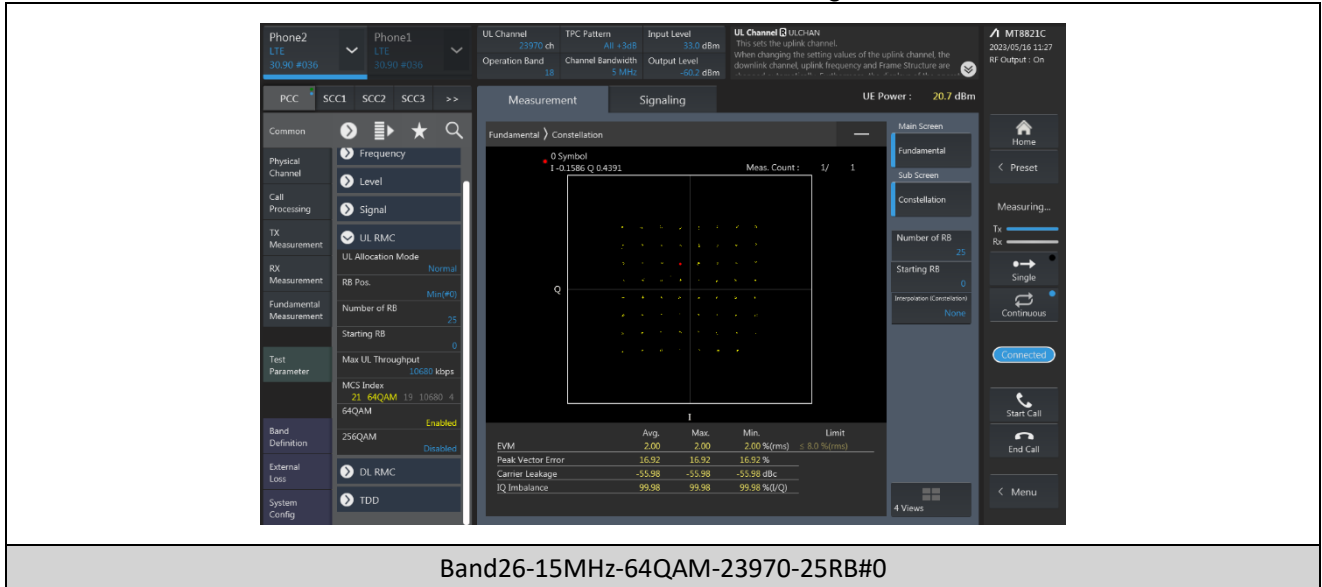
Phone2
LTE
30.90 #036

Phone1
LTE
30.90 #036

UL Channel 23970 ch
TPC Pattern All +3dB
Input Level 33.0 dBm
Operation Band 18
Channel Bandwidth 5 MHz
Output Level -60.2 dBm

UL Channel ULCHAN
This sets the uplink channel.
When changing the setting values of the uplink channel, the downlink channel, uplink frequency and Frame Structure are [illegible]

MT8821C
2023/05/16 11:27
RF Output : On

PCC SCC1 SCC2 SCC3 >>

Measurement Signaling

UE Power : 20.7 dBm

Common

Physical Channel
Call Processing
TX Measurement
RX Measurement
Fundamental Measurement
Test Parameter
Band Definition
External Loss
System Config

Frequency
Level
Signal
UL RMC
UL Allocation Mode Normal
RB Pos. Min(#0)
Number of RB 25
Starting RB 0
Max UL Throughput 10680 kbps
MCS Index 21 64QAM 19 10680 4
64QAM Enabled
256QAM Disabled
DL RMC
TDD

Fundamental > Constellation

0 Symbol
I -0.1586 Q 0.4391
Meas. Count : 1/ 1

Q
I

| | Avg. | Max. | Min. | Limit |
|---|---|---|---|---|
| EVM | 2.00 | 2.00 | 2.00 %(rms) | ≤ 8.0 %(rms) |
| Peak Vector Error | 16.92 | 16.92 | 16.92 % | |
| Carrier Leakage | -55.98 | -55.98 | -55.98 dBc | |
| IQ Imbalance | 99.98 | 99.98 | 99.98 %(I/Q) | |

Main Screen
Fundamental
Sub Screen
Constellation
Number of RB 25
Starting RB 0
Interpolation (Constellation) None
4 Views

Home
Preset
Measuring...
Tx
Rx
Single
Continuous
Connected
Start Call
End Call
Menu

Band26-15MHz-64QAM-23970-25RB#0